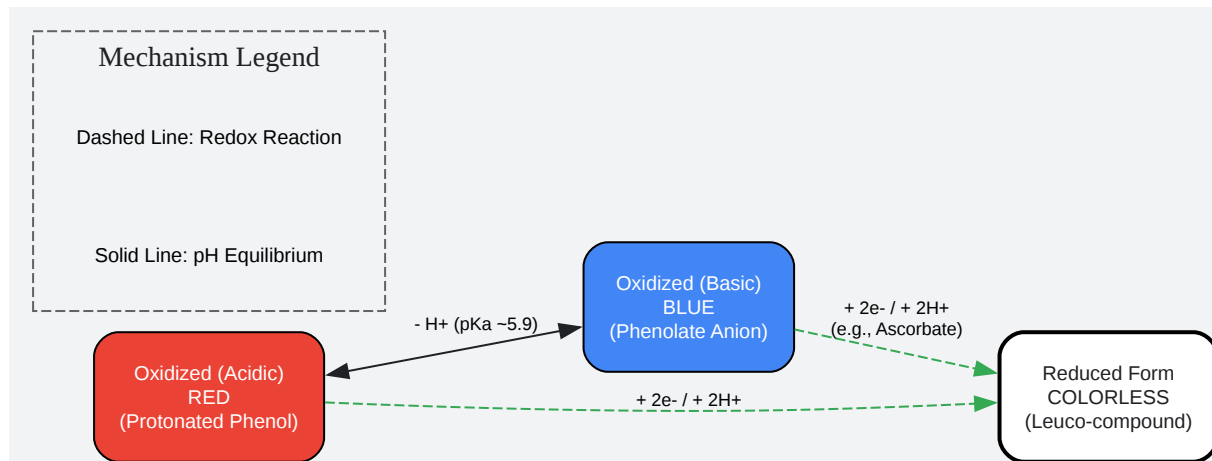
Mechanism Legend

Dashed Line: Redox Reaction

Solid Line: pH Equilibrium

- H+ (pKa ~5.9)

Oxidized (Basic)
BLUE
(Phenolate Anion)

+ 2e- / + 2H+
(e.g., Ascorbate)

Oxidized (Acidic)
RED
(Protonated Phenol)

+ 2e- / + 2H+

Reduced Form
COLORLESS
(Leuco-compound)